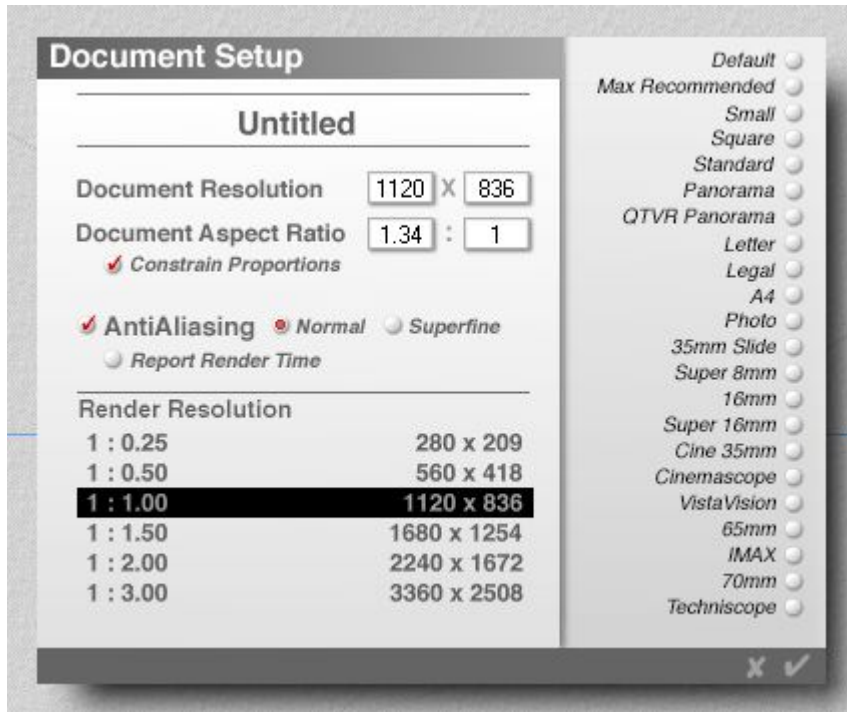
Document Setup

Untitled

Document Resolution 1120 X 836

Document Aspect Ratio 1.34 : 1

✔ Constrain Proportions

✔ AntiAliasing Normal Superfine

Report Render Time

Render Resolution

| | |
|---|---|
| 1 : 0.25 | 280 x 209 |
| 1 : 0.50 | 560 x 418 |
| 1 : 1.00 | 1120 x 836 |
| 1 : 1.50 | 1680 x 1254 |
| 1 : 2.00 | 2240 x 1672 |
| 1 : 3.00 | 3360 x 2508 |

Default
Max Recommended
Small
Square
Standard
Panorama
QTVR Panorama
Letter
Legal
A4
Photo
35mm Slide
Super 8mm
16mm
Super 16mm
Cine 35mm
Cinemascope
VistaVision
65mm
IMAX
70mm
Techniscope

✘ ✔